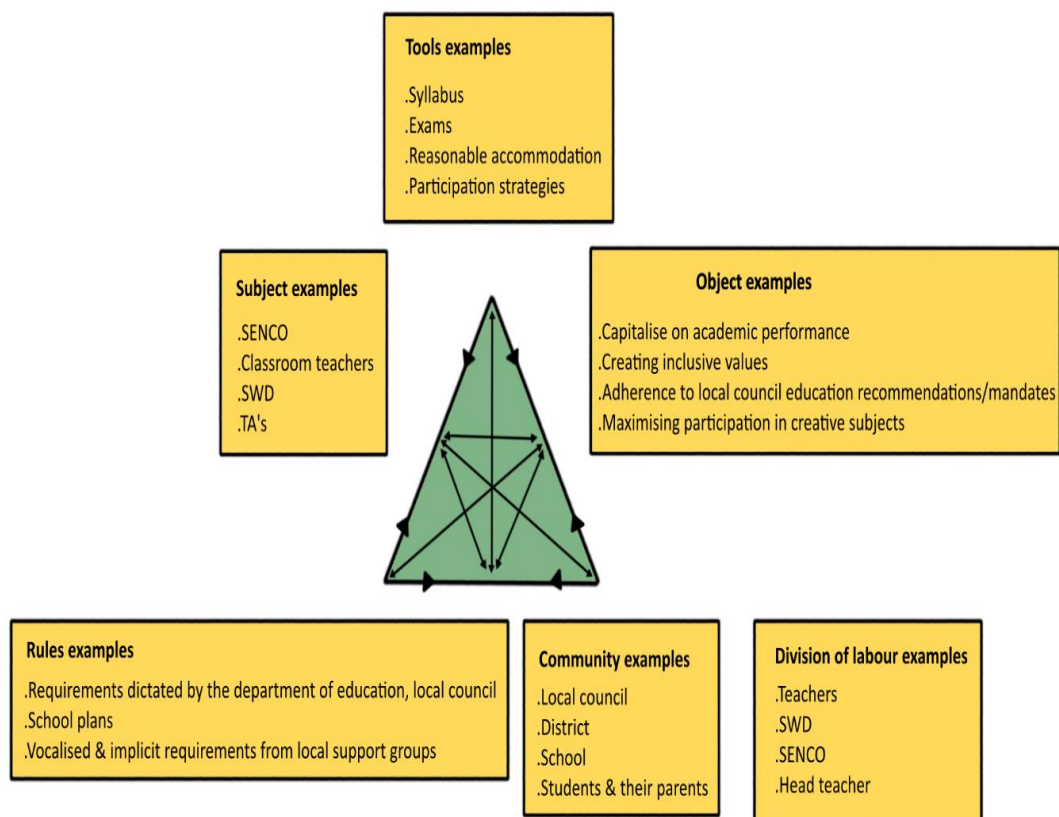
Tools examples

.Syllabus
.Exams
.Reasonable accommodation
.Participation strategies

Subject examples

.SENCO
.Classroom teachers
.SWD
.TA's

Object examples

.Capitalise on academic performance
.Creating inclusive values
.Adherence to local council education recommendations/mandates
.Maximising participation in creative subjects

Rules examples

.Requirements dictated by the department of education, local council
.School plans
.Vocalised & implicit requirements from local support groups

Community examples

.Local council
.District
.School
.Students & their parents

Division of labour examples

.Teachers
.SWD
.SENCO
.Head teacher